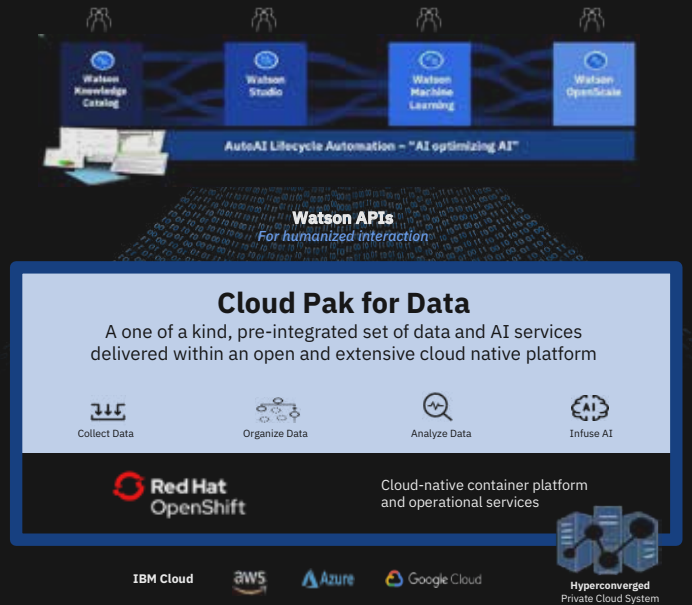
Watson Knowledge Catalog

Watson Studio

Watson Machine Learning

Watson OpenScale

AutoAI Lifecycle Automation – "AI optimizing AI"

Watson APIs
For humanized interaction

Cloud Pak for Data
A one of a kind, pre-integrated set of data and AI services delivered within an open and extensive cloud native platform

Collect Data

Organize Data

Analyze Data

Infuse AI

Red Hat OpenShift

Cloud-native container platform and operational services

IBM Cloud

aws

Azure

Google Cloud

Hyperconverged
Private Cloud System